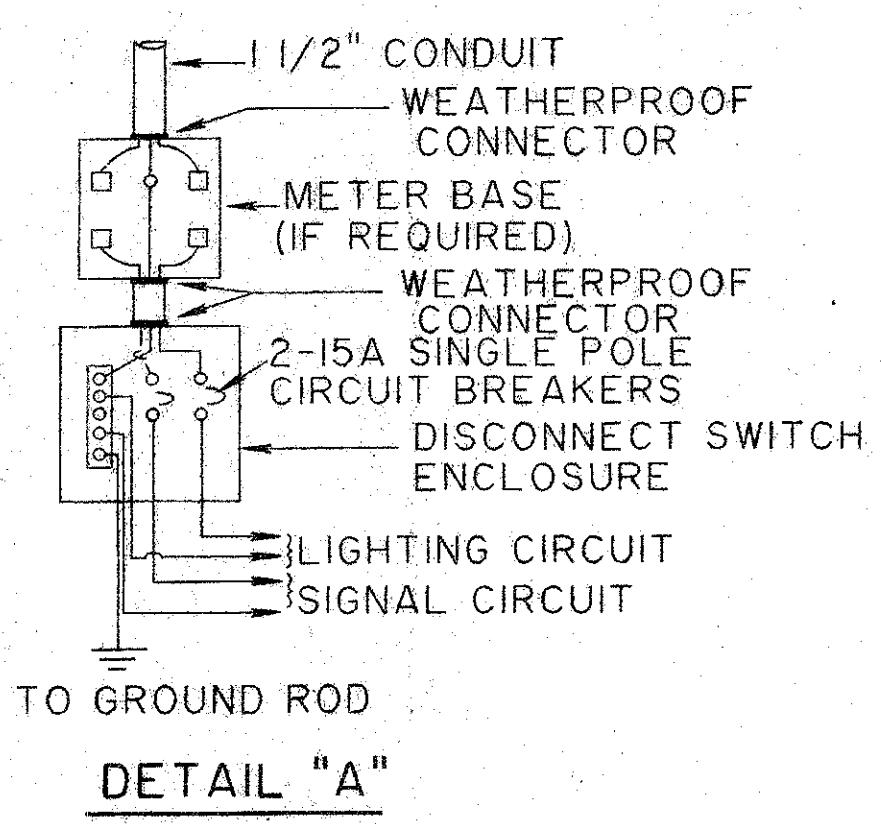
1 1/2" CONDUIT

WEATHERPROOF CONNECTOR

METER BASE (IF REQUIRED)

WEATHERPROOF CONNECTOR

2-15A SINGLE POLE CIRCUIT BREAKERS

DISCONNECT SWITCH ENCLOSURE

}LIGHTING CIRCUIT

}SIGNAL CIRCUIT

TO GROUND ROD

DETAIL "A"